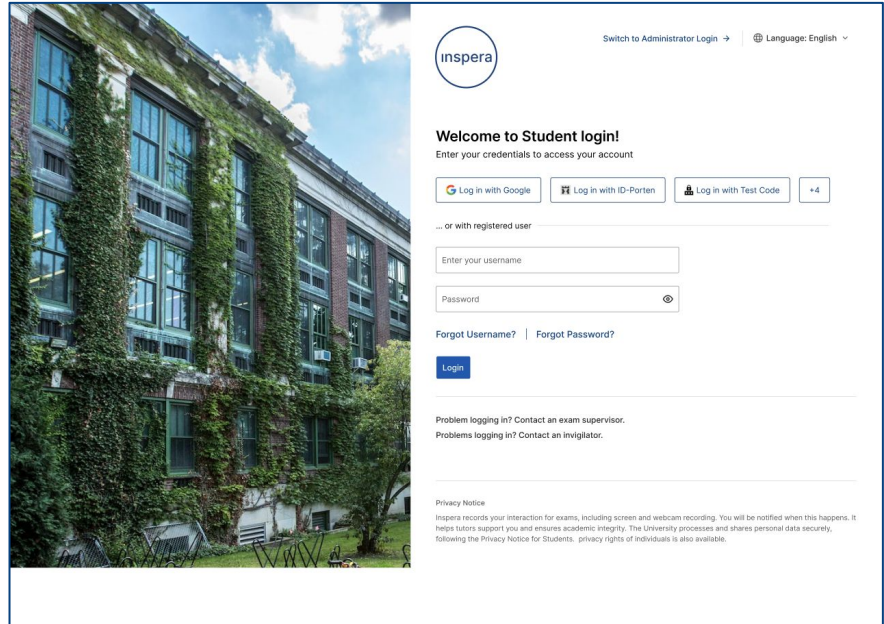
inspera

Switch to Administrator Login →

Language: English

Welcome to Student login!

Enter your credentials to access your account

Log in with Google

Log in with ID-Porten

Log in with Test Code

+4

... or with registered user

Enter your username

Password

Forgot Username? | Forgot Password?

Login

Problem logging in? Contact an exam supervisor.
Problems logging in? Contact an invigilator.

Privacy Notice

Inspera records your interaction for exams, including screen and webcam recording. You will be notified when this happens. It helps tutors support you and ensures academic integrity. The University processes and shares personal data securely, following the Privacy Notice for Students. privacy rights of individuals is also available.